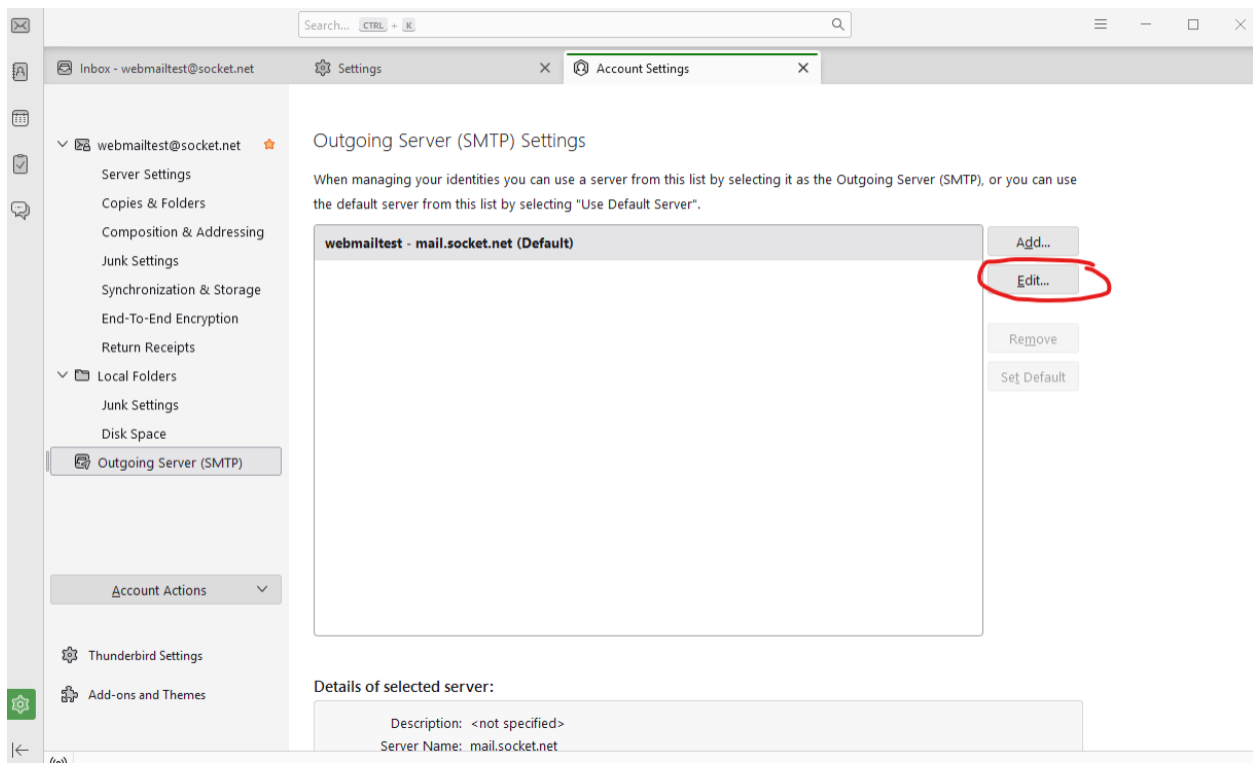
Search... CTRL + K

Inbox - webmailtest@socket.net

Settings

Account Settings

webmailtest@socket.net

Server Settings

Copies & Folders

Composition & Addressing

Junk Settings

Synchronization & Storage

End-To-End Encryption

Return Receipts

Local Folders

Junk Settings

Disk Space

Outgoing Server (SMTP)

Account Actions

Thunderbird Settings

Add-ons and Themes

Outgoing Server (SMTP) Settings

When managing your identities you can use a server from this list by selecting it as the Outgoing Server (SMTP), or you can use the default server from this list by selecting "Use Default Server".

webmailtest - mail.socket.net (Default)

Add...

Edit...

Remove

Set Default

Details of selected server:

Description: <not specified>

Server Name: mail.socket.net